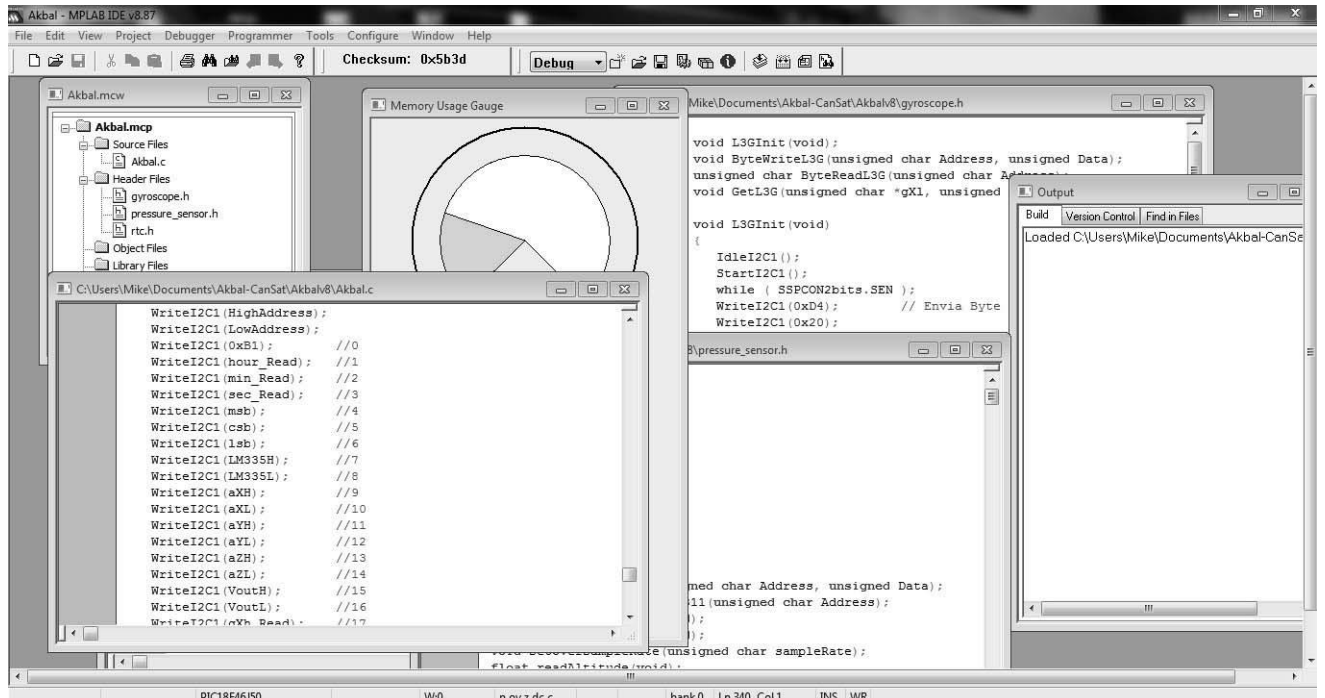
Akbal - MPLAB IDE v8.87

File Edit View Project Debugger Programmer Tools Configure Window Help

Checksum: 0x5b3d

Debug

Akbal.mcw

Akbal.mcp
Source Files
Akbal.c
Header Files
gyroscope.h
pressure_sensor.h
rtc.h
Object Files
Library Files

Memory Usage Gauge

Mike\Documents\Akbal-CanSat\Akbalv8\gyroscope.h

void L3GInit(void);
void ByteWriteL3G(unsigned char Address, unsigned Data);
unsigned char ByteReadL3G(unsigned char A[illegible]
void GetL3G(unsigned char *gX1, unsigned

void L3GInit(void)
{
IdleI2C1();
StartI2C1();
while ( SSPCON2bits.SEN );
WriteI2C1(0xD4); // Envia Byte
WriteI2C1(0x20);

Output

Build | Version Control | Find in Files

Loaded C:\Users\Mike\Documents\Akbal-CanSa

C:\Users\Mike\Documents\Akbal-CanSat\Akbalv8\Akbal.c

WriteI2C1(HighAddress);
WriteI2C1(LowAddress);
WriteI2C1(0xB1); //0
WriteI2C1(hour_Read); //1
WriteI2C1(min_Read); //2
WriteI2C1(sec_Read); //3
WriteI2C1(msb); //4
WriteI2C1(csb); //5
WriteI2C1(lsb); //6
WriteI2C1(LM335H); //7
WriteI2C1(LM335L); //8
WriteI2C1(aXH); //9
WriteI2C1(aXL); //10
WriteI2C1(aYH); //11
WriteI2C1(aYL); //12
WriteI2C1(aZH); //13
WriteI2C1(aZL); //14
WriteI2C1(VoutH); //15
WriteI2C1(VoutL); //16
WriteI2C1(gXh_Read); //17

8\pressure_sensor.h

med char Address, unsigned Data);
11(unsigned char Address);
);
);
void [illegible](unsigned char sampleRate);
float readAltitude(void);

PIC18F46J50 W:0 n ov z dc c bank 0 Ln 340, Col 1 INS WR